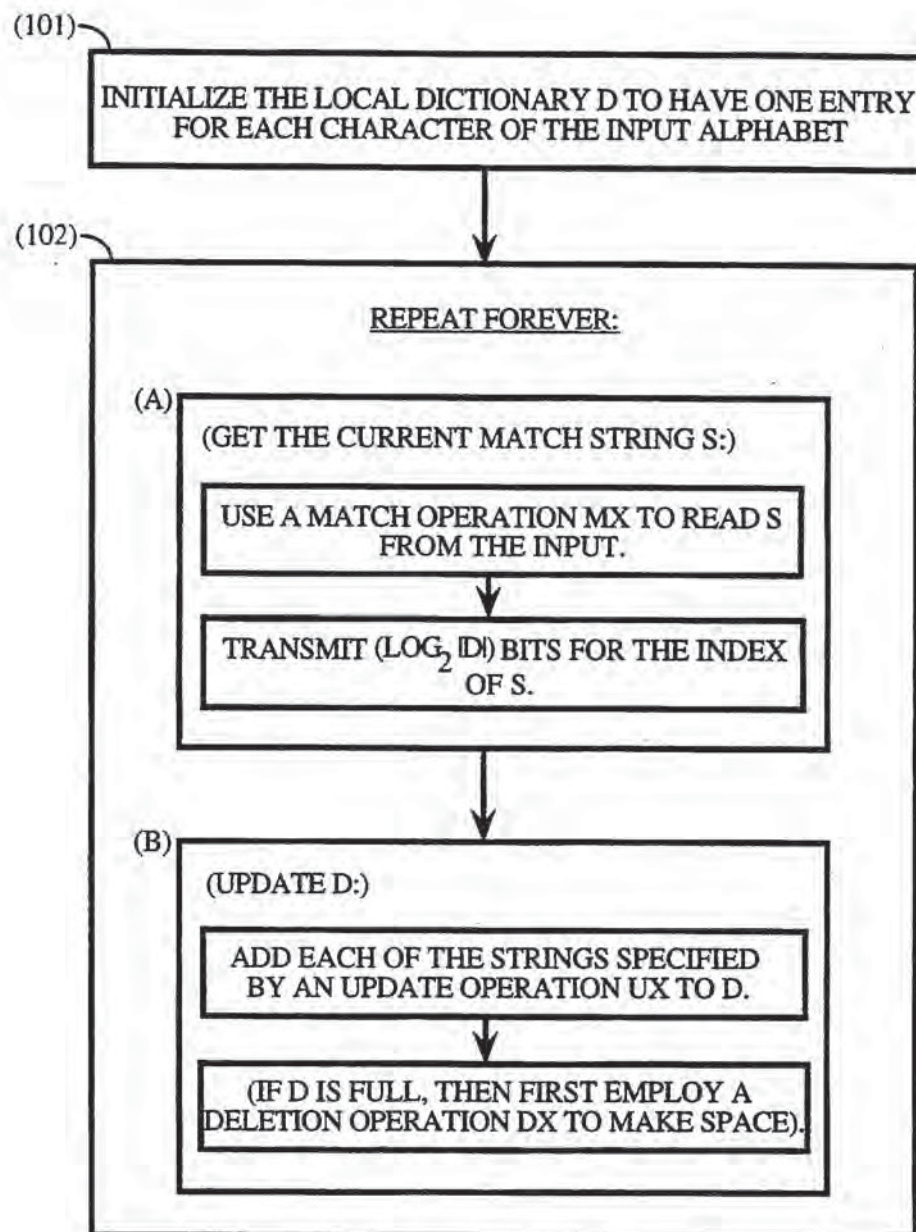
(101)

INITIALIZE THE LOCAL DICTIONARY D TO HAVE ONE ENTRY FOR EACH CHARACTER OF THE INPUT ALPHABET

(102)

REPEAT FOREVER:

(A)

(GET THE CURRENT MATCH STRING S:)

USE A MATCH OPERATION MX TO READ S FROM THE INPUT.

TRANSMIT ($LOG_2$ |D|) BITS FOR THE INDEX OF S.

(B)

(UPDATE D:)

ADD EACH OF THE STRINGS SPECIFIED BY AN UPDATE OPERATION UX TO D.

(IF D IS FULL, THEN FIRST EMPLOY A DELETION OPERATION DX TO MAKE SPACE).